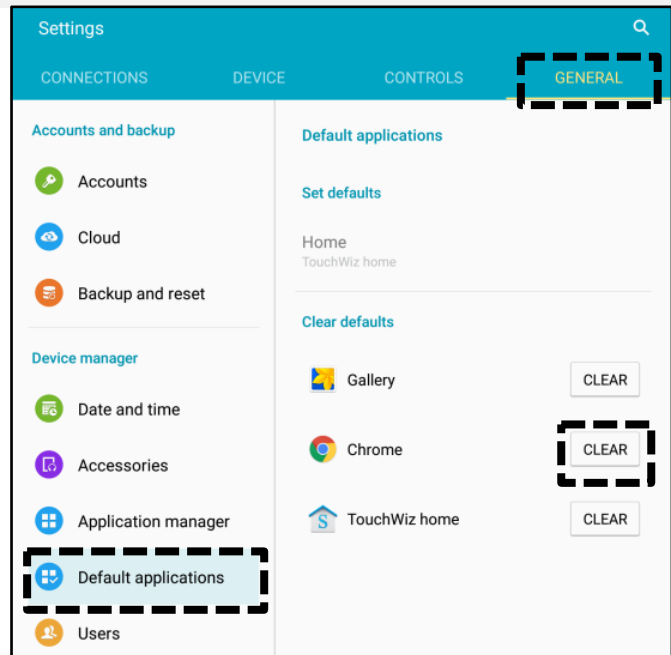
Settings

CONNECTIONS DEVICE CONTROLS GENERAL

Accounts and backup

Accounts

Cloud

Backup and reset

Device manager

Date and time

Accessories

Application manager

Default applications

Users

Default applications

Set defaults

Home
TouchWiz home

Clear defaults

Gallery CLEAR

Chrome CLEAR

TouchWiz home CLEAR